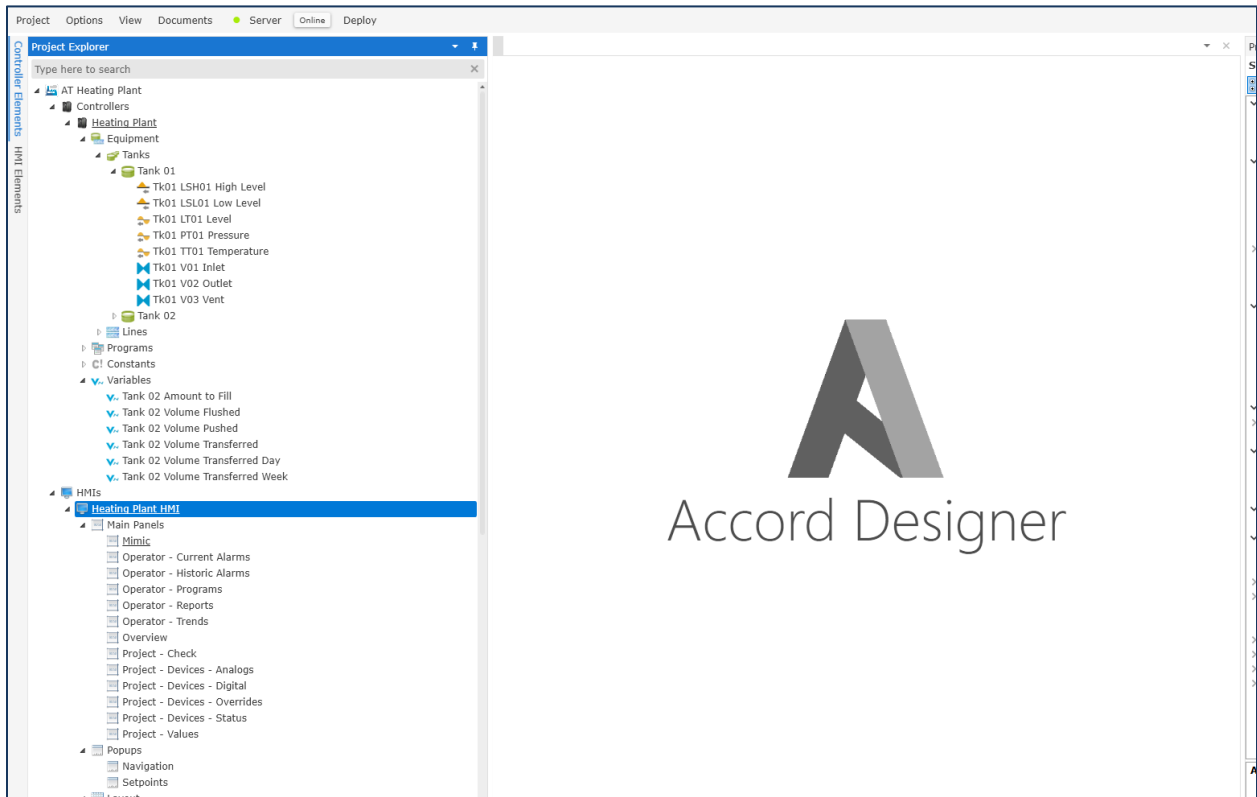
Project Options View Documents Server Online Deploy

Controller Elements HMI Elements

Project Explorer

Type here to search

AT Heating Plant
Controllers
Heating Plant
Equipment
Tanks
Tank 01
Tk01 LSH01 High Level
Tk01 LSL01 Low Level
Tk01 LT01 Level
Tk01 PT01 Pressure
Tk01 TT01 Temperature
Tk01 V01 Inlet
Tk01 V02 Outlet
Tk01 V03 Vent
Tank 02
Lines
Programs
Constants
Variables
Tank 02 Amount to Fill
Tank 02 Volume Flushed
Tank 02 Volume Pushed
Tank 02 Volume Transferred
Tank 02 Volume Transferred Day
Tank 02 Volume Transferred Week
HMIs
Heating Plant HMI
Main Panels
Mimic
Operator - Current Alarms
Operator - Historic Alarms
Operator - Programs
Operator - Reports
Operator - Trends
Overview
Project - Check
Project - Devices - Analogs
Project - Devices - Digital
Project - Devices - Overrides
Project - Devices - Status
Project - Values
Popups
Navigation
Setpoints

Accord Designer